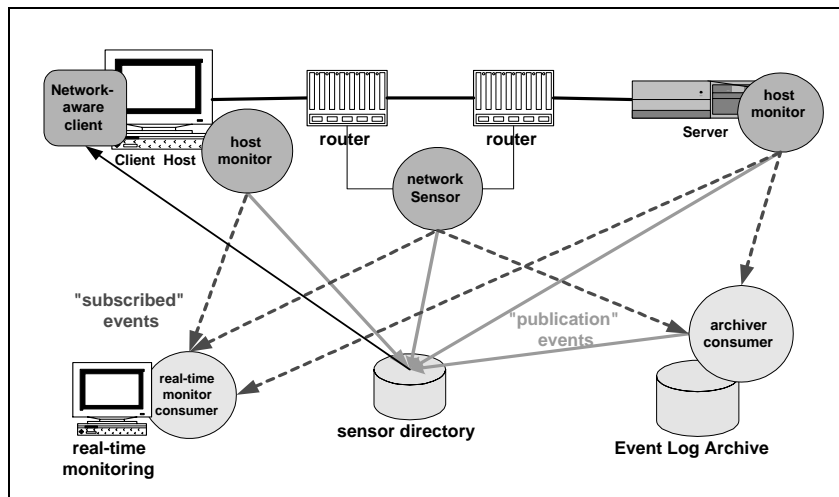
Network-aware client

Client Host

host monitor

router

router

Server

host monitor

network Sensor

"subscribed" events

"publication" events

archiver consumer

real-time monitor consumer

real-time monitoring

sensor directory

Event Log Archive